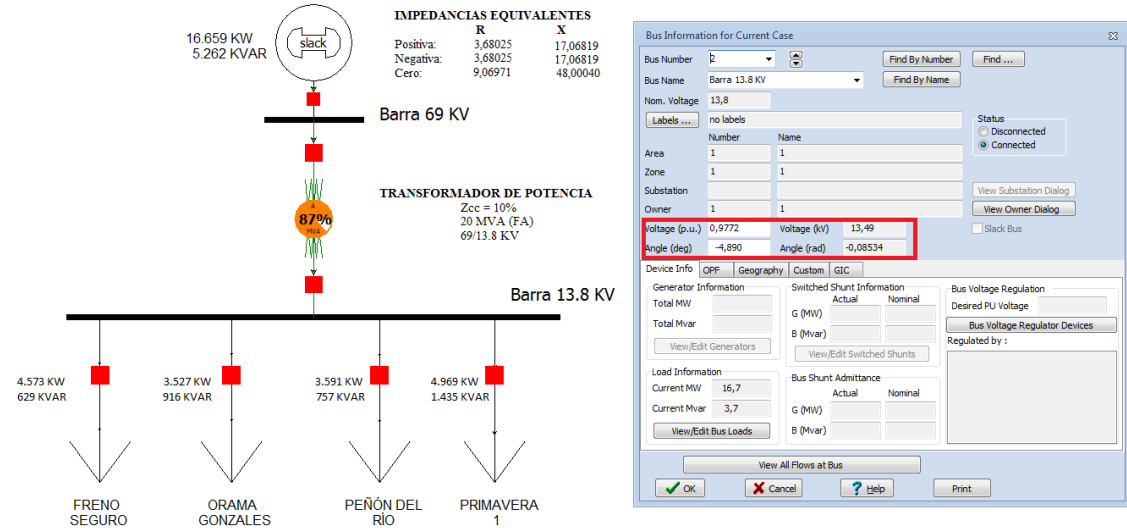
16.659 KW
5.262 KVAR

slack

IMPEDANCIAS EQUIVALENTES

|  | R | X |
|---|---|---|
| Positiva: | 3,68025 | 17,06819 |
| Negativa: | 3,68025 | 17,06819 |
| Cero: | 9,06971 | 48,00040 |

Barra 69 KV

TRANSFORMADOR DE POTENCIA
Zcc = 10%
20 MVA (FA)
69/13.8 KV

A
87%
MVA

Barra 13.8 KV

4.573 KW
629 KVAR

3.527 KW
916 KVAR

3.591 KW
757 KVAR

4.969 KW
1.435 KVAR

FRENO SEGURO

ORAMA GONZALES

PEÑÓN DEL RÍO

PRIMAVERA 1

Bus Information for Current Case

Bus Number 2
Find By Number
Find ...
Bus Name Barra 13.8 KV
Find By Name
Nom. Voltage 13,8
Labels ... no labels
Status
Disconnected
Connected
Number Name
Area 1 1
Zone 1 1
Substation
View Substation Dialog
Owner 1 1
View Owner Dialog
Voltage (p.u.) 0,9772 Voltage (kV) 13,49
Angle (deg) -4,890 Angle (rad) -0,08534
Slack Bus

Device Info OPF Geography Custom GIC

Generator Information
Total MW
Total Mvar
View/Edit Generators

Switched Shunt Information
Actual Nominal
G (MW)
B (Mvar)
View/Edit Switched Shunts

Bus Voltage Regulation
Desired PU Voltage
Bus Voltage Regulator Devices
Regulated by :

Load Information
Current MW 16,7
Current Mvar 3,7
View/Edit Bus Loads

Bus Shunt Admittance
Actual Nominal
G (MW)
B (Mvar)

View All Flows at Bus

OK
Cancel
Help
Print